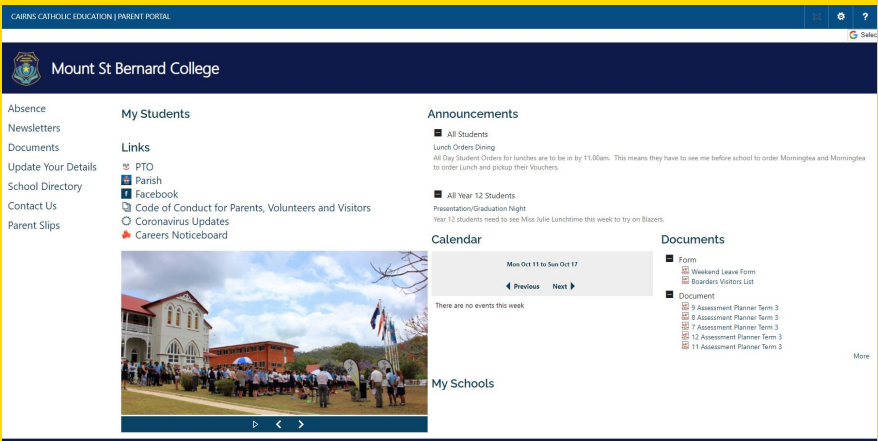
CAIRNS CATHOLIC EDUCATION | PARENT PORTAL

Selec

Mount St Bernard College

Absence
Newsletters
Documents
Update Your Details
School Directory
Contact Us
Parent Slips

My Students

Links

PTO
Parish
Facebook
Code of Conduct for Parents, Volunteers and Visitors
Coronavirus Updates
Careers Noticeboard

Announcements

All Students
Lunch Orders Dining
All Day Student Orders for lunches are to be in by 11:00am. This means they have to see me before school to order Morningtea and Morningtea to order Lunch and pickup their Vouchers.

All Year 12 Students
Presentation/Graduation Night
Year 12 students need to see Miss Julie Lunchtime this week to try on Blazers.

Calendar

Mon Oct 11 to Sun Oct 17

Previous Next

There are no events this week

Documents

Form
Weekend Leave Form
Boarders Visitors List

Document
9 Assessment Planner Term 3
8 Assessment Planner Term 3
7 Assessment Planner Term 3
12 Assessment Planner Term 3
11 Assessment Planner Term 3

More

My Schools